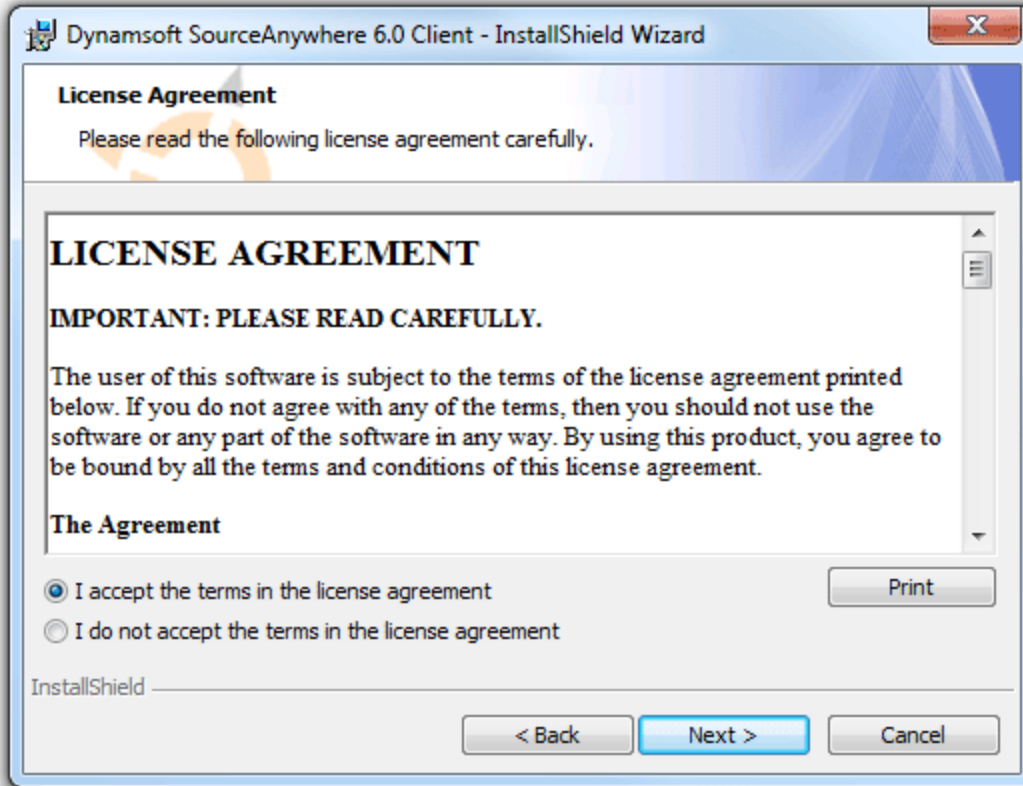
Dynamsoft SourceAnywhere 6.0 Client - InstallShield Wizard

License Agreement

Please read the following license agreement carefully.

LICENSE AGREEMENT

IMPORTANT: PLEASE READ CAREFULLY.

The user of this software is subject to the terms of the license agreement printed below. If you do not agree with any of the terms, then you should not use the software or any part of the software in any way. By using this product, you agree to be bound by all the terms and conditions of this license agreement.

The Agreement

I accept the terms in the license agreement

I do not accept the terms in the license agreement

Print

InstallShield

< Back

Next >

Cancel